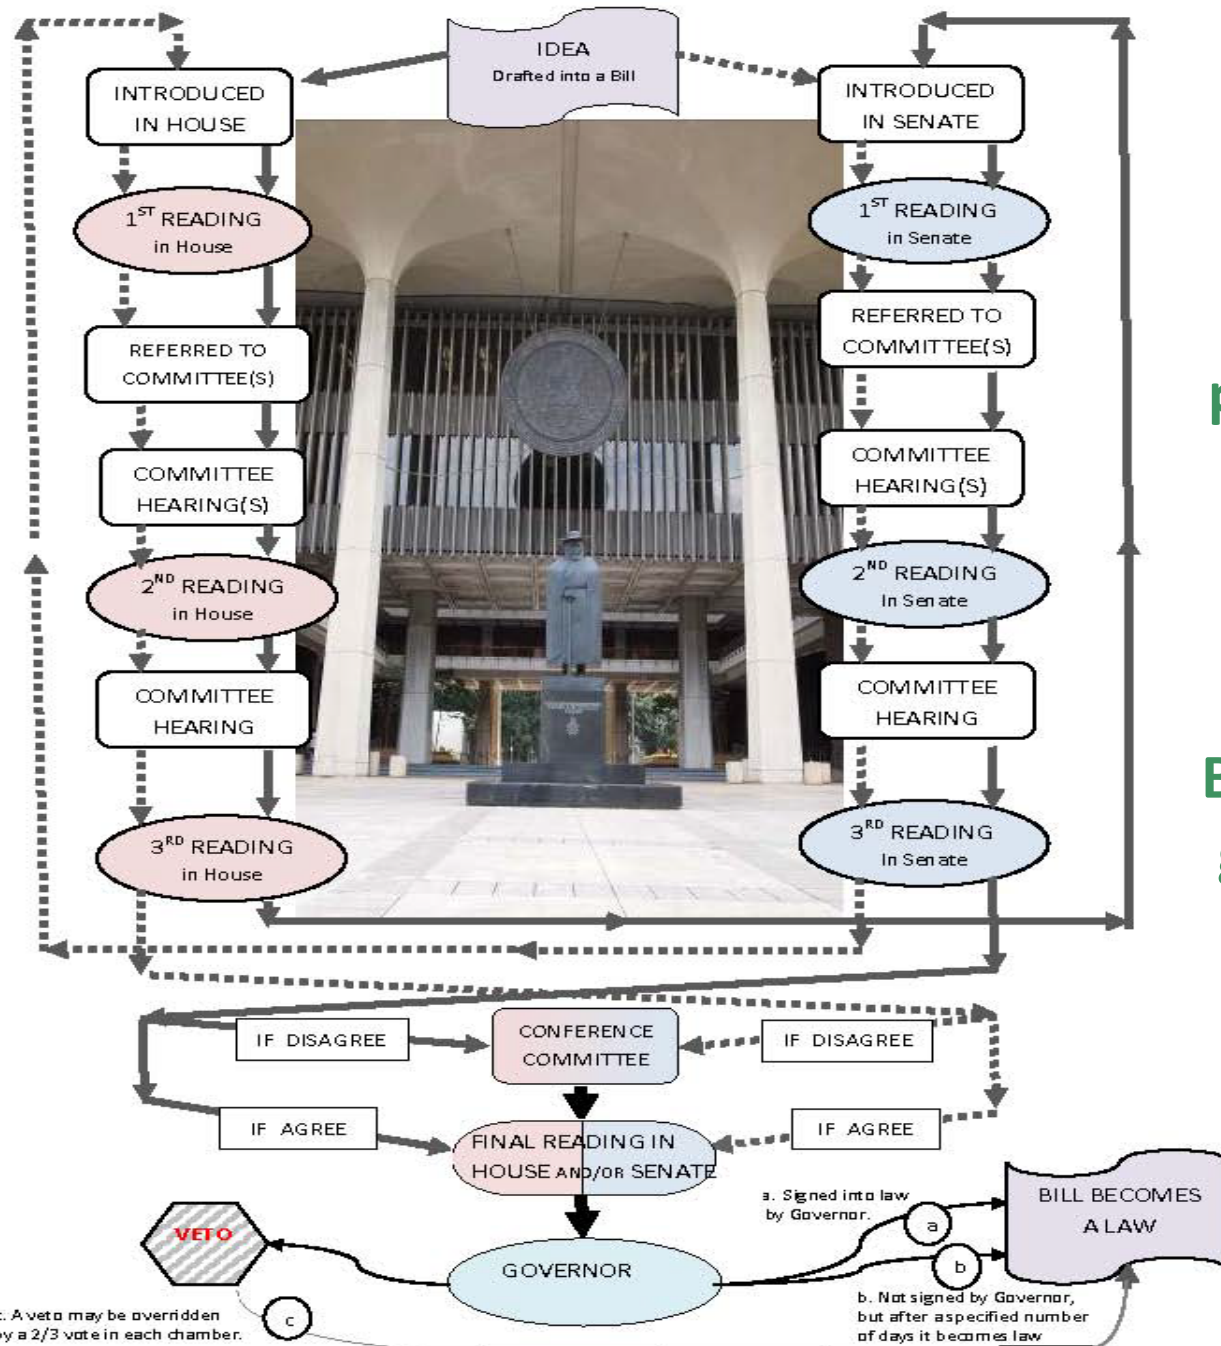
IDEA
Drafted into a Bill

INTRODUCED IN HOUSE

INTRODUCED IN SENATE

$1^{ST}$ READING
in House

$1^{ST}$ READING
in Senate

REFERRED TO COMMITTEE(S)

REFERRED TO COMMITTEE(S)

COMMITTEE HEARING(S)

COMMITTEE HEARING(S)

$2^{ND}$ READING
in House

$2^{ND}$ READING
In Senate

COMMITTEE HEARING

COMMITTEE HEARING

$3^{RD}$ READING
in House

$3^{RD}$ READING
In Senate

IF DISAGREE

CONFERENCE COMMITTEE

IF DISAGREE

IF AGREE

FINAL READING IN HOUSE AND/OR SENATE

IF AGREE

a. Signed into law by Governor.

BILL BECOMES A LAW

VETO

GOVERNOR

a

b

c

c. A veto may be overridden by a 2/3 vote in each chamber.

b. Not signed by Governor, but after a specified number of days it becomes law

R

E

a